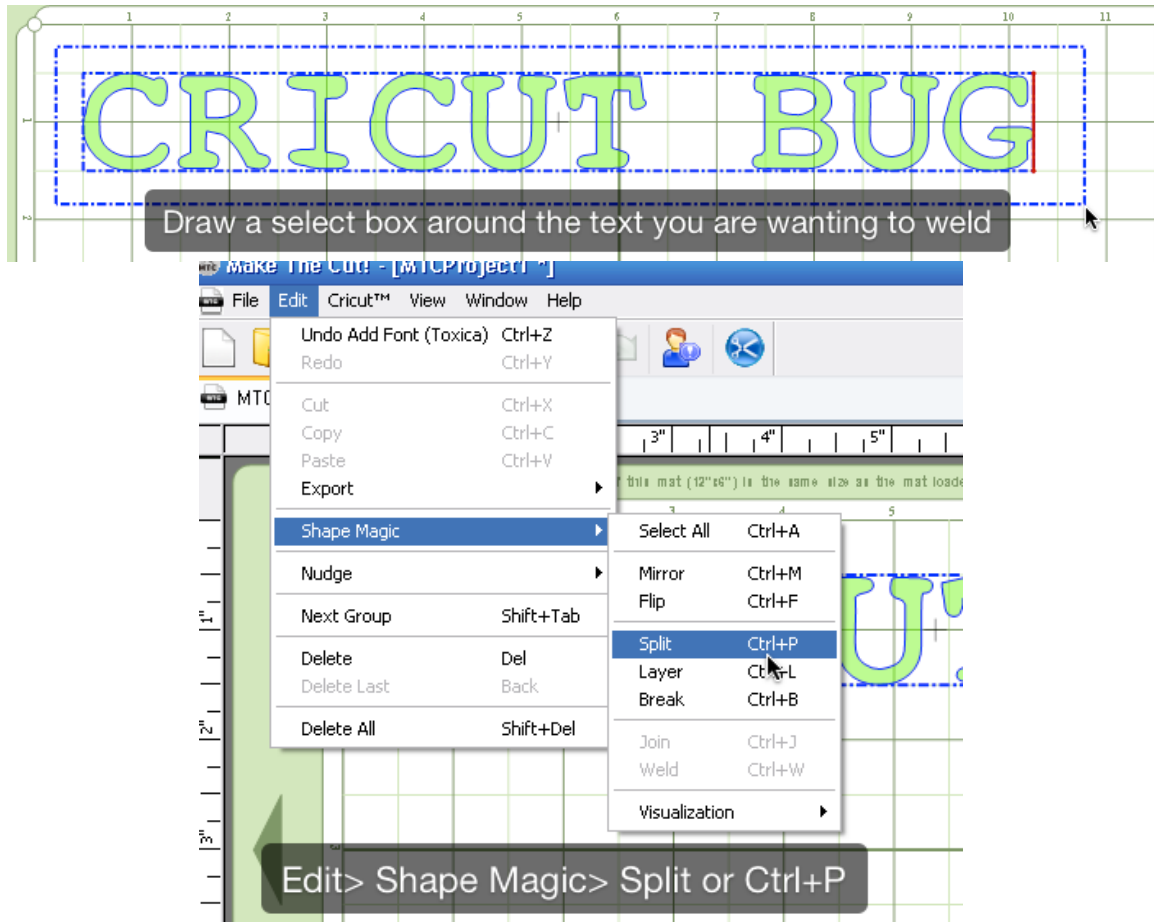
1 2 3 4 5 6 7 8 9 10 11

1

2

CRICUT BUG

Draw a select box around the text you are wanting to weld

Make The Cut! - [MTCProject1 *]

File Edit Cricut™ View Window Help

MTC

| Undo Add Font (Toxica) | Ctrl+Z |
|---|---|
| Redo | Ctrl+Y |
| Cut | Ctrl+X |
| Copy | Ctrl+C |
| Paste | Ctrl+V |
| Export | |
| Shape Magic | |
| Nudge | |
| Next Group | Shift+Tab |
| Delete | Del |
| Delete Last | Back |
| Delete All | Shift+Del |

| Select All | Ctrl+A |
|---|---|
| Mirror | Ctrl+M |
| Flip | Ctrl+F |
| Split | Ctrl+P |
| Layer | Ctrl+L |
| Break | Ctrl+B |
| Join | Ctrl+J |
| Weld | Ctrl+W |
| Visualization | |

3" 4" 5"

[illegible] this mat (12"x6") is the same size as the mat loade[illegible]

3 4 5

1" 2" 3"

UT

Edit> Shape Magic> Split or Ctrl+P